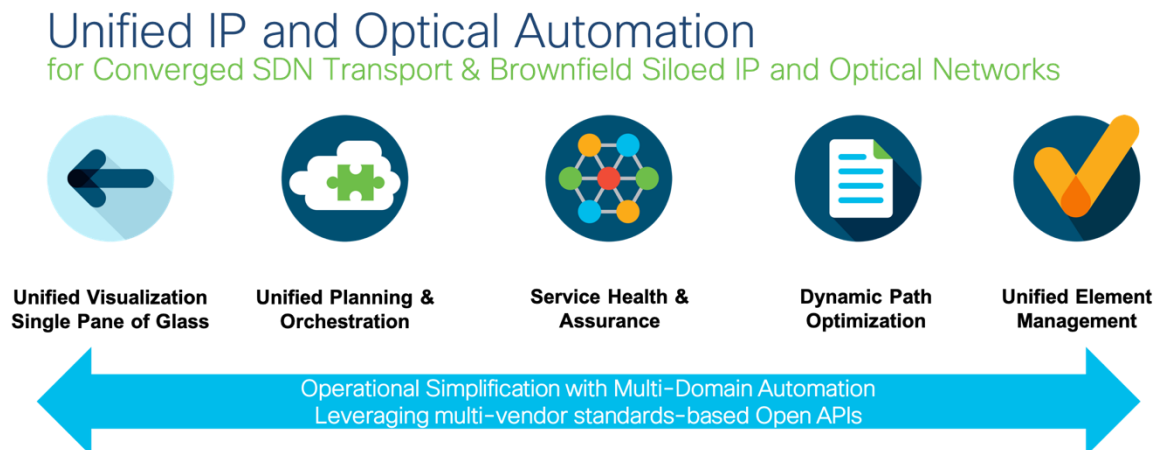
Unified IP and Optical Automation
for Converged SDN Transport & Brownfield Siloed IP and Optical Networks

Unified Visualization Single Pane of Glass

Unified Planning & Orchestration

Service Health & Assurance

Dynamic Path Optimization

Unified Element Management

Operational Simplification with Multi-Domain Automation
Leveraging multi-vendor standards-based Open APIs